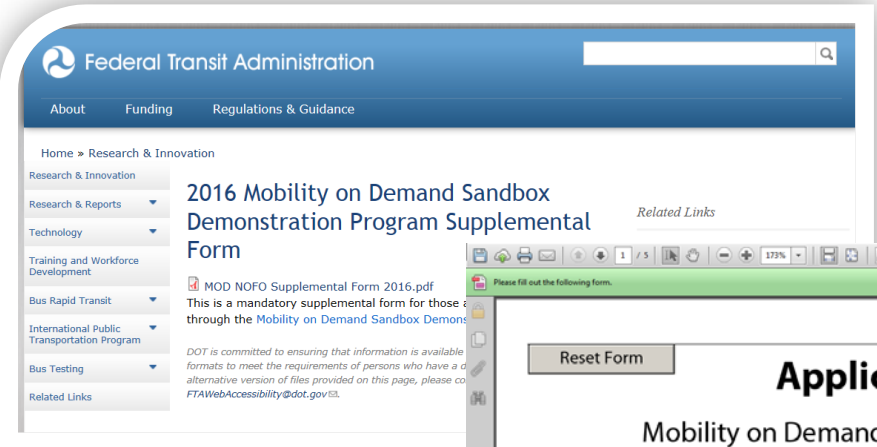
Federal Transit Administration

About Funding Regulations & Guidance

Home » Research & Innovation

Research & Innovation

Research & Reports

Technology

Training and Workforce Development

Bus Rapid Transit

International Public Transportation Program

Bus Testing

Related Links

2016 Mobility on Demand Sandbox Demonstration Program Supplemental Form

MOD NOFO Supplemental Form 2016.pdf

This is a mandatory supplemental form for those a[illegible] through the Mobility on Demand Sandbox Demons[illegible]

DOT is committed to ensuring that information is available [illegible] formats to meet the requirements of persons who have a d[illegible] alternative version of files provided on this page, please co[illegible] FTAWebAccessibility@dot.gov.

Related Links

1 / 5

173%

Please fill out the following form.

Reset Form

Applic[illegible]

Mobility on Demanc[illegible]